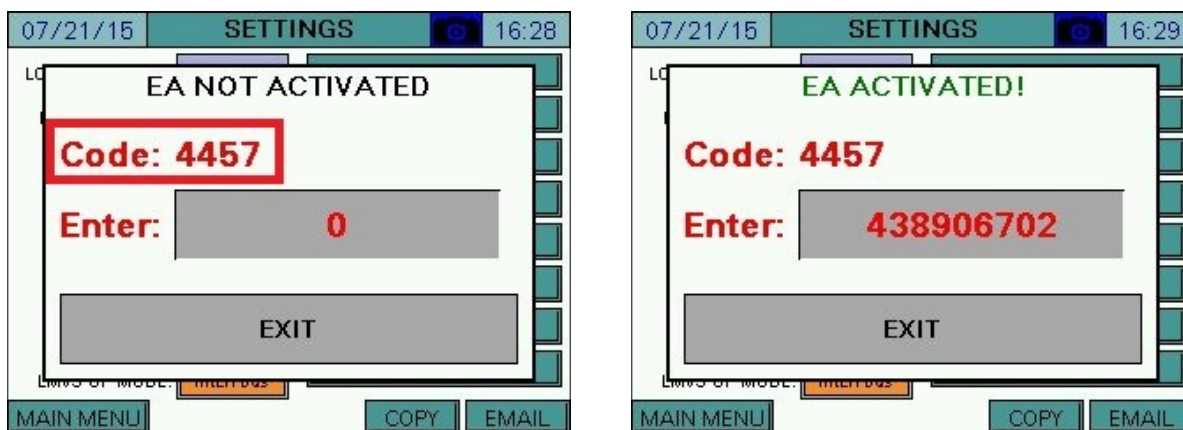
07/21/15 SETTINGS 16:28

LO

EA NOT ACTIVATED

Code: 4457

Enter: 0

EXIT

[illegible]

MAIN MENU COPY EMAIL

07/21/15 SETTINGS 16:29

LO

EA ACTIVATED!

Code: 4457

Enter: 438906702

EXIT

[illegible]

MAIN MENU COPY EMAIL